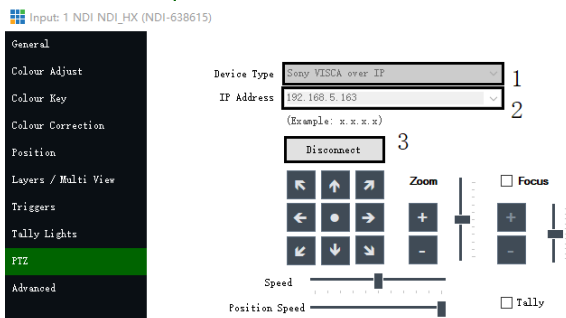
Input: 1 NDI NDI_HX (NDI-638615)

General
Colour Adjust
Colour Key
Colour Correction
Position
Layers / Multi View
Triggers
Tally Lights
PTZ
Advanced

Device Type Sony VISCA over IP 1
IP Address 192.168.5.163 2
(Example: x.x.x.x)
Disconnect 3

Zoom
Focus
+
-
+
-
Speed
Position Speed
Tally